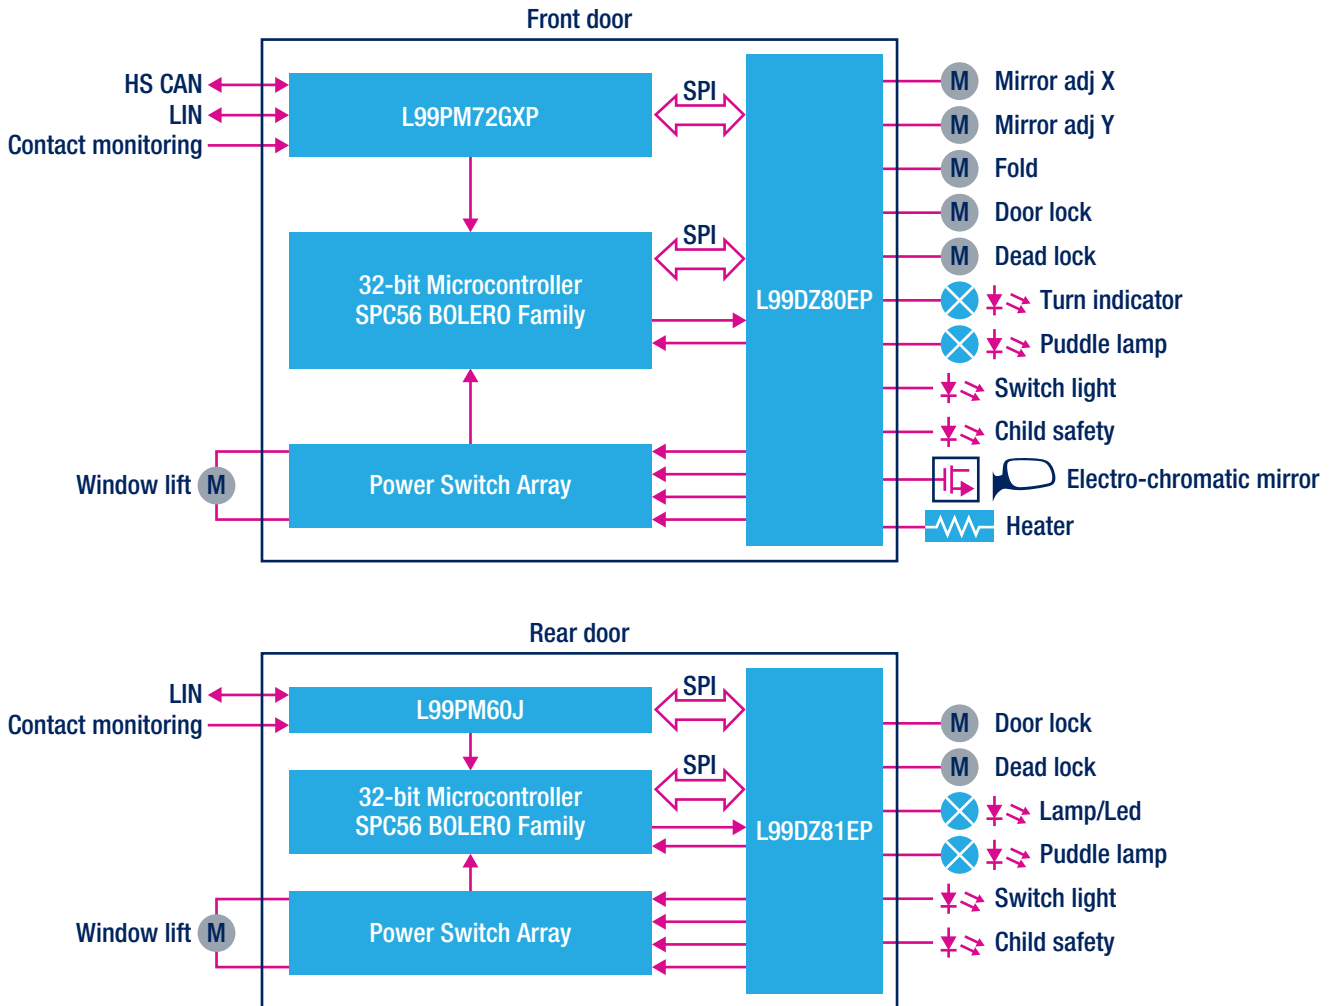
Front door

HS CAN
LIN
Contact monitoring

L99PM72GXP

SPI

SPI

32-bit Microcontroller
SPC56 BOLERO Family

L99DZ80EP

Window lift M

Power Switch Array

M Mirror adj X
M Mirror adj Y
M Fold
M Door lock
M Dead lock
Turn indicator
Puddle lamp
Switch light
Child safety
Electro-chromatic mirror
Heater

Rear door

LIN
Contact monitoring

L99PM60J

SPI

SPI

32-bit Microcontroller
SPC56 BOLERO Family

L99DZ81EP

Window lift M

Power Switch Array

M Door lock
M Dead lock
Lamp/Led
Puddle lamp
Switch light
Child safety